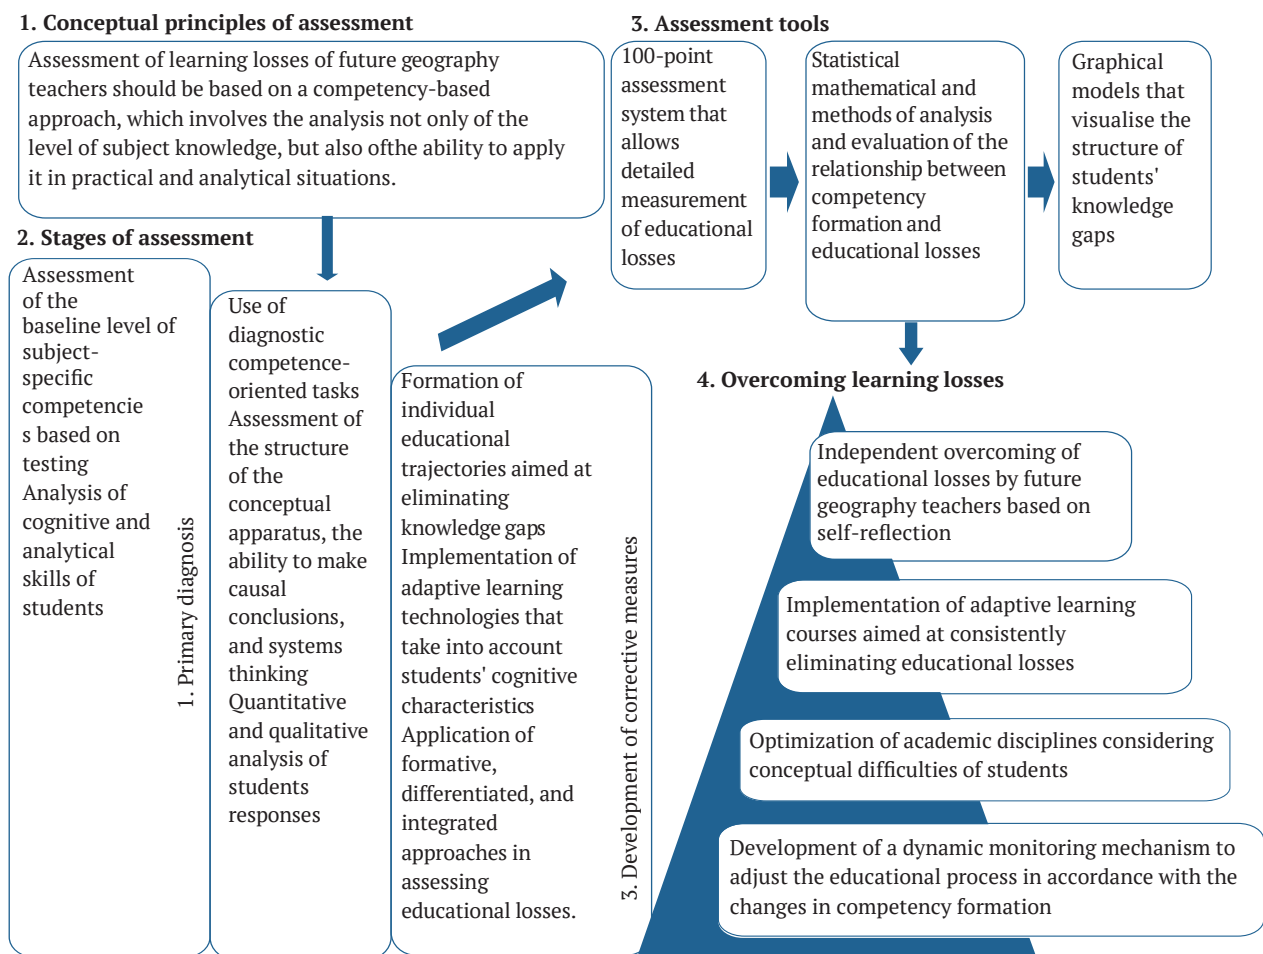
1. Conceptual principles of assessment

Assessment of learning losses of future geography teachers should be based on a competency-based approach, which involves the analysis not only of the level of subject knowledge, but also ofthe ability to apply it in practical and analytical situations.

2. Stages of assessment

Assessment of the baseline level of subject-specific competencies based on testing Analysis of cognitive and analytical skills of students

1. Primary diagnosis

Use of diagnostic competence-oriented tasks Assessment of the structure of the conceptual apparatus, the ability to make causal conclusions, and systems thinking Quantitative and qualitative analysis of students responses

Formation of individual educational trajectories aimed at eliminating knowledge gaps Implementation of adaptive learning technologies that take into account students' cognitive characteristics Application of formative, differentiated, and integrated approaches in assessing educational losses.

3. Development of corrective measures

3. Assessment tools

100-point assessment system that allows detailed measurement of educational losses

Statistical mathematical and methods of analysis and evaluation of the relationship between competency formation and educational losses

Graphical models that visualise the structure of students' knowledge gaps

4. Overcoming learning losses

Independent overcoming of educational losses by future geography teachers based on self-reflection

Implementation of adaptive learning courses aimed at consistently eliminating educational losses

Optimization of academic disciplines considering conceptual difficulties of students

Development of a dynamic monitoring mechanism to adjust the educational process in accordance with the changes in competency formation